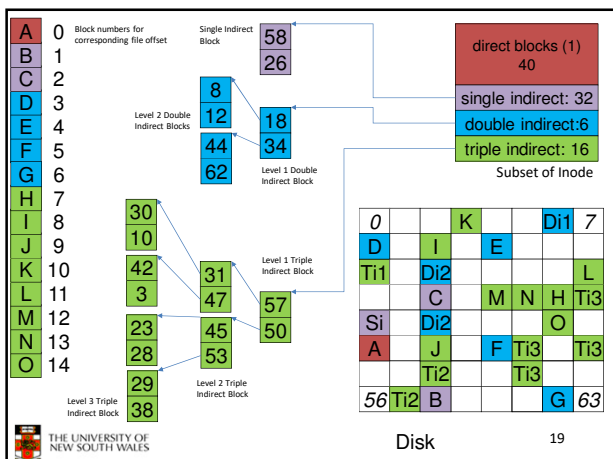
| | |
|---|---|
| A | 0 |
| B | 1 |
| C | 2 |
| D | 3 |
| E | 4 |
| F | 5 |
| G | 6 |
| H | 7 |
| I | 8 |
| J | 9 |
| K | 10 |
| L | 11 |
| M | 12 |
| N | 13 |
| O | 14 |

Block numbers for corresponding file offset

Single Indirect Block

58
26

direct blocks (1)
40

single indirect: 32

double indirect:6

triple indirect: 16

Subset of Inode

Level 2 Double Indirect Blocks

8
12

44
62

18
34

Level 1 Double Indirect Block

30
10

42
3

23
28

29
38

31
47

45
53

57
50

Level 1 Triple Indirect Block

Level 2 Triple Indirect Block

Level 3 Triple Indirect Block

| | | | | | | | |
|---|---|---|---|---|---|---|---|
| *0* | | | K | | | Di1 | *7* |
| D | | I | | E | | | |
| Ti1 | | Di2 | | | | | L |
| | | C | | M | N | H | Ti3 |
| Si | | Di2 | | | | O | |
| A | | J | | F | Ti3 | | Ti3 |
| | | Ti2 | | | Ti3 | | |
| *56* | Ti2 | B | | | | G | *63* |

Disk

THE UNIVERSITY OF NEW SOUTH WALES

19